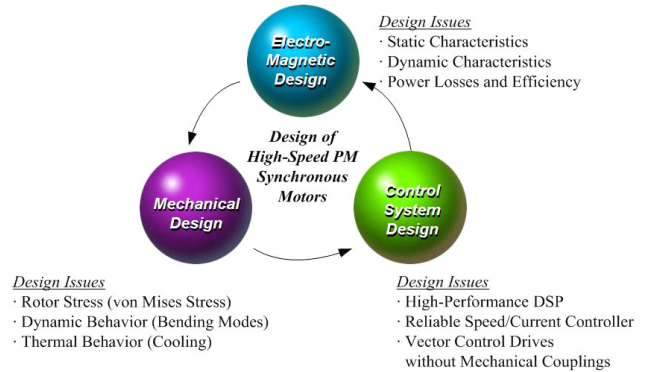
Electro-Magnetic Design

Design Issues
· Static Characteristics
· Dynamic Characteristics
· Power Losses and Efficiency

Design of High-Speed PM Synchronous Motors

Mechanical Design

Control System Design

Design Issues
· Rotor Stress (von Mises Stress)
· Dynamic Behavior (Bending Modes)
· Thermal Behavior (Cooling)

Design Issues
· High-Performance DSP
· Reliable Speed/Current Controller
· Vector Control Drives without Mechanical Couplings